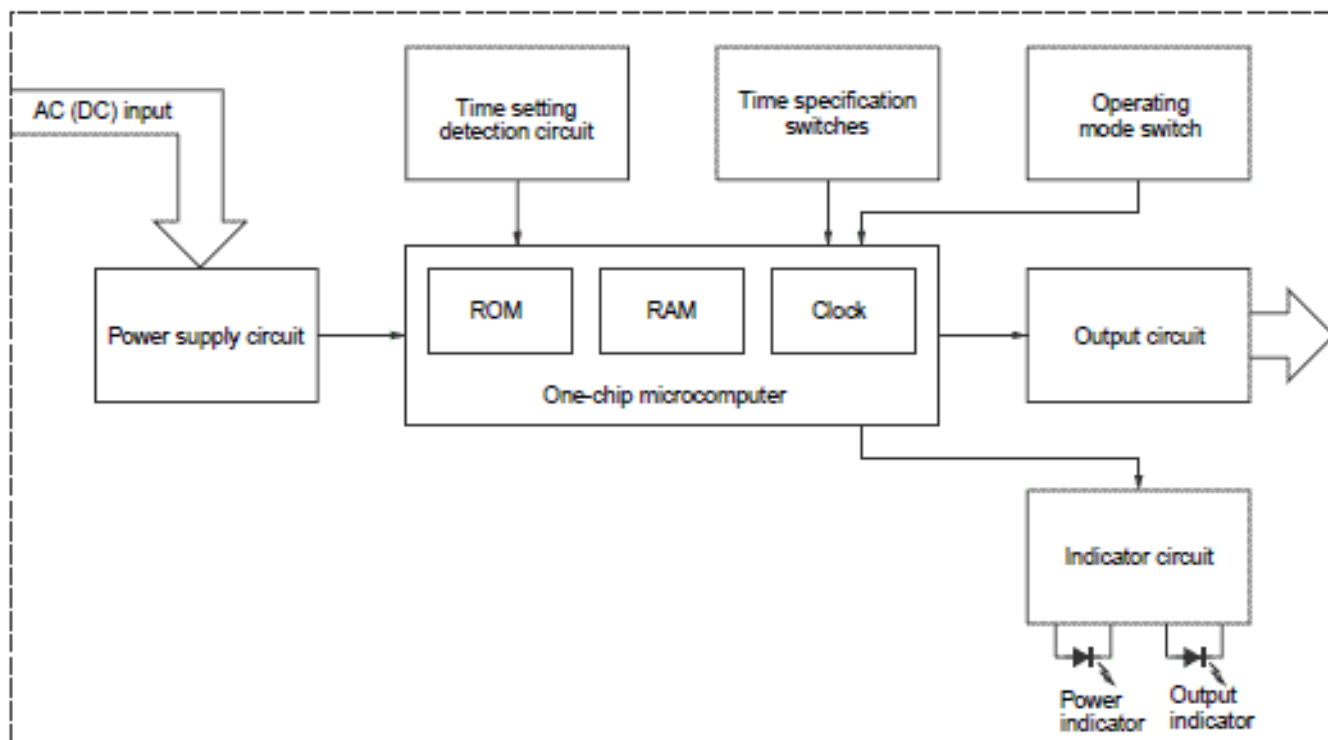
AC (DC) input

Time setting detection circuit

Time specification switches

Operating mode switch

Power supply circuit

ROM

RAM

Clock

One-chip microcomputer

Output circuit

Indicator circuit

Power indicator

Output indicator